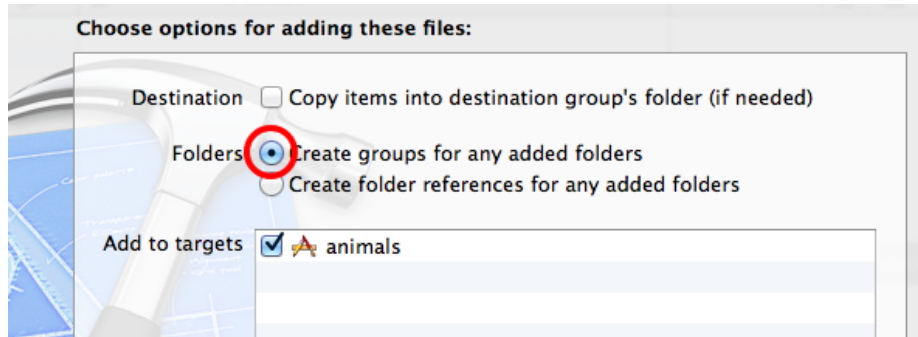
Choose options for adding these files:

Destination  Copy items into destination group's folder (if needed)

Folders  Create groups for any added folders
Create folder references for any added folders

Add to targets  animals